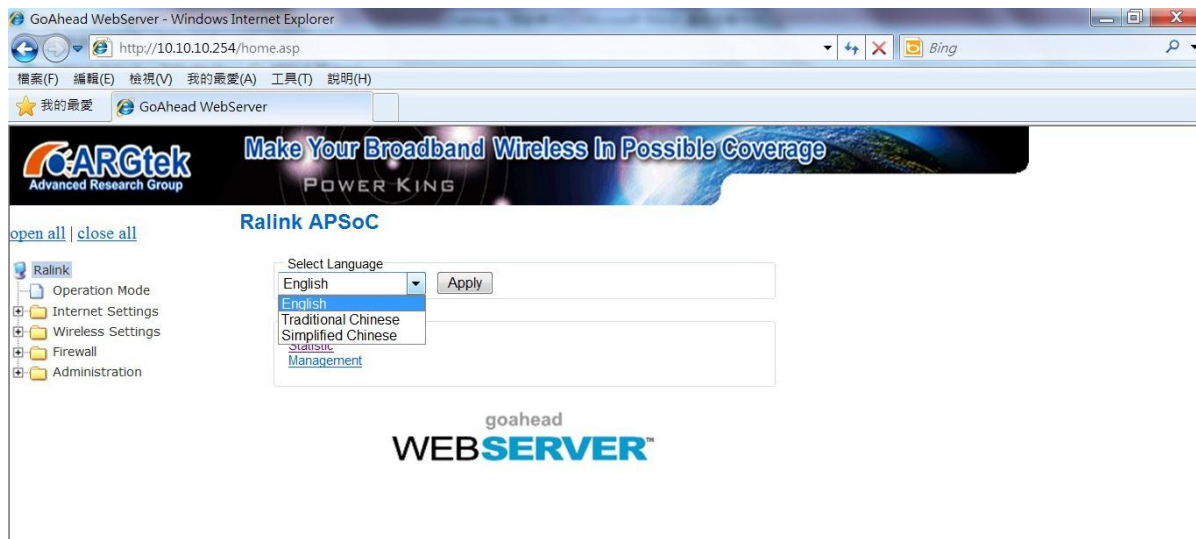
GoAhead WebServer - Windows Internet Explorer

http://10.10.10.254/home.asp

Bing

檔案(F) 編輯(E) 檢視(V) 我的最愛(A) 工具(T) 說明(H)

我的最愛 GoAhead WebServer

ARGtek
Advanced Research Group

Make Your Broadband Wireless In Possible Coverage
POWER KING

open all | close all

Ralink
Operation Mode
Internet Settings
Wireless Settings
Firewall
Administration

Ralink APSoC

Select Language
English
Apply
English
Traditional Chinese
Simplified Chinese
Statistic
Management

goahead
WEBSERVER™